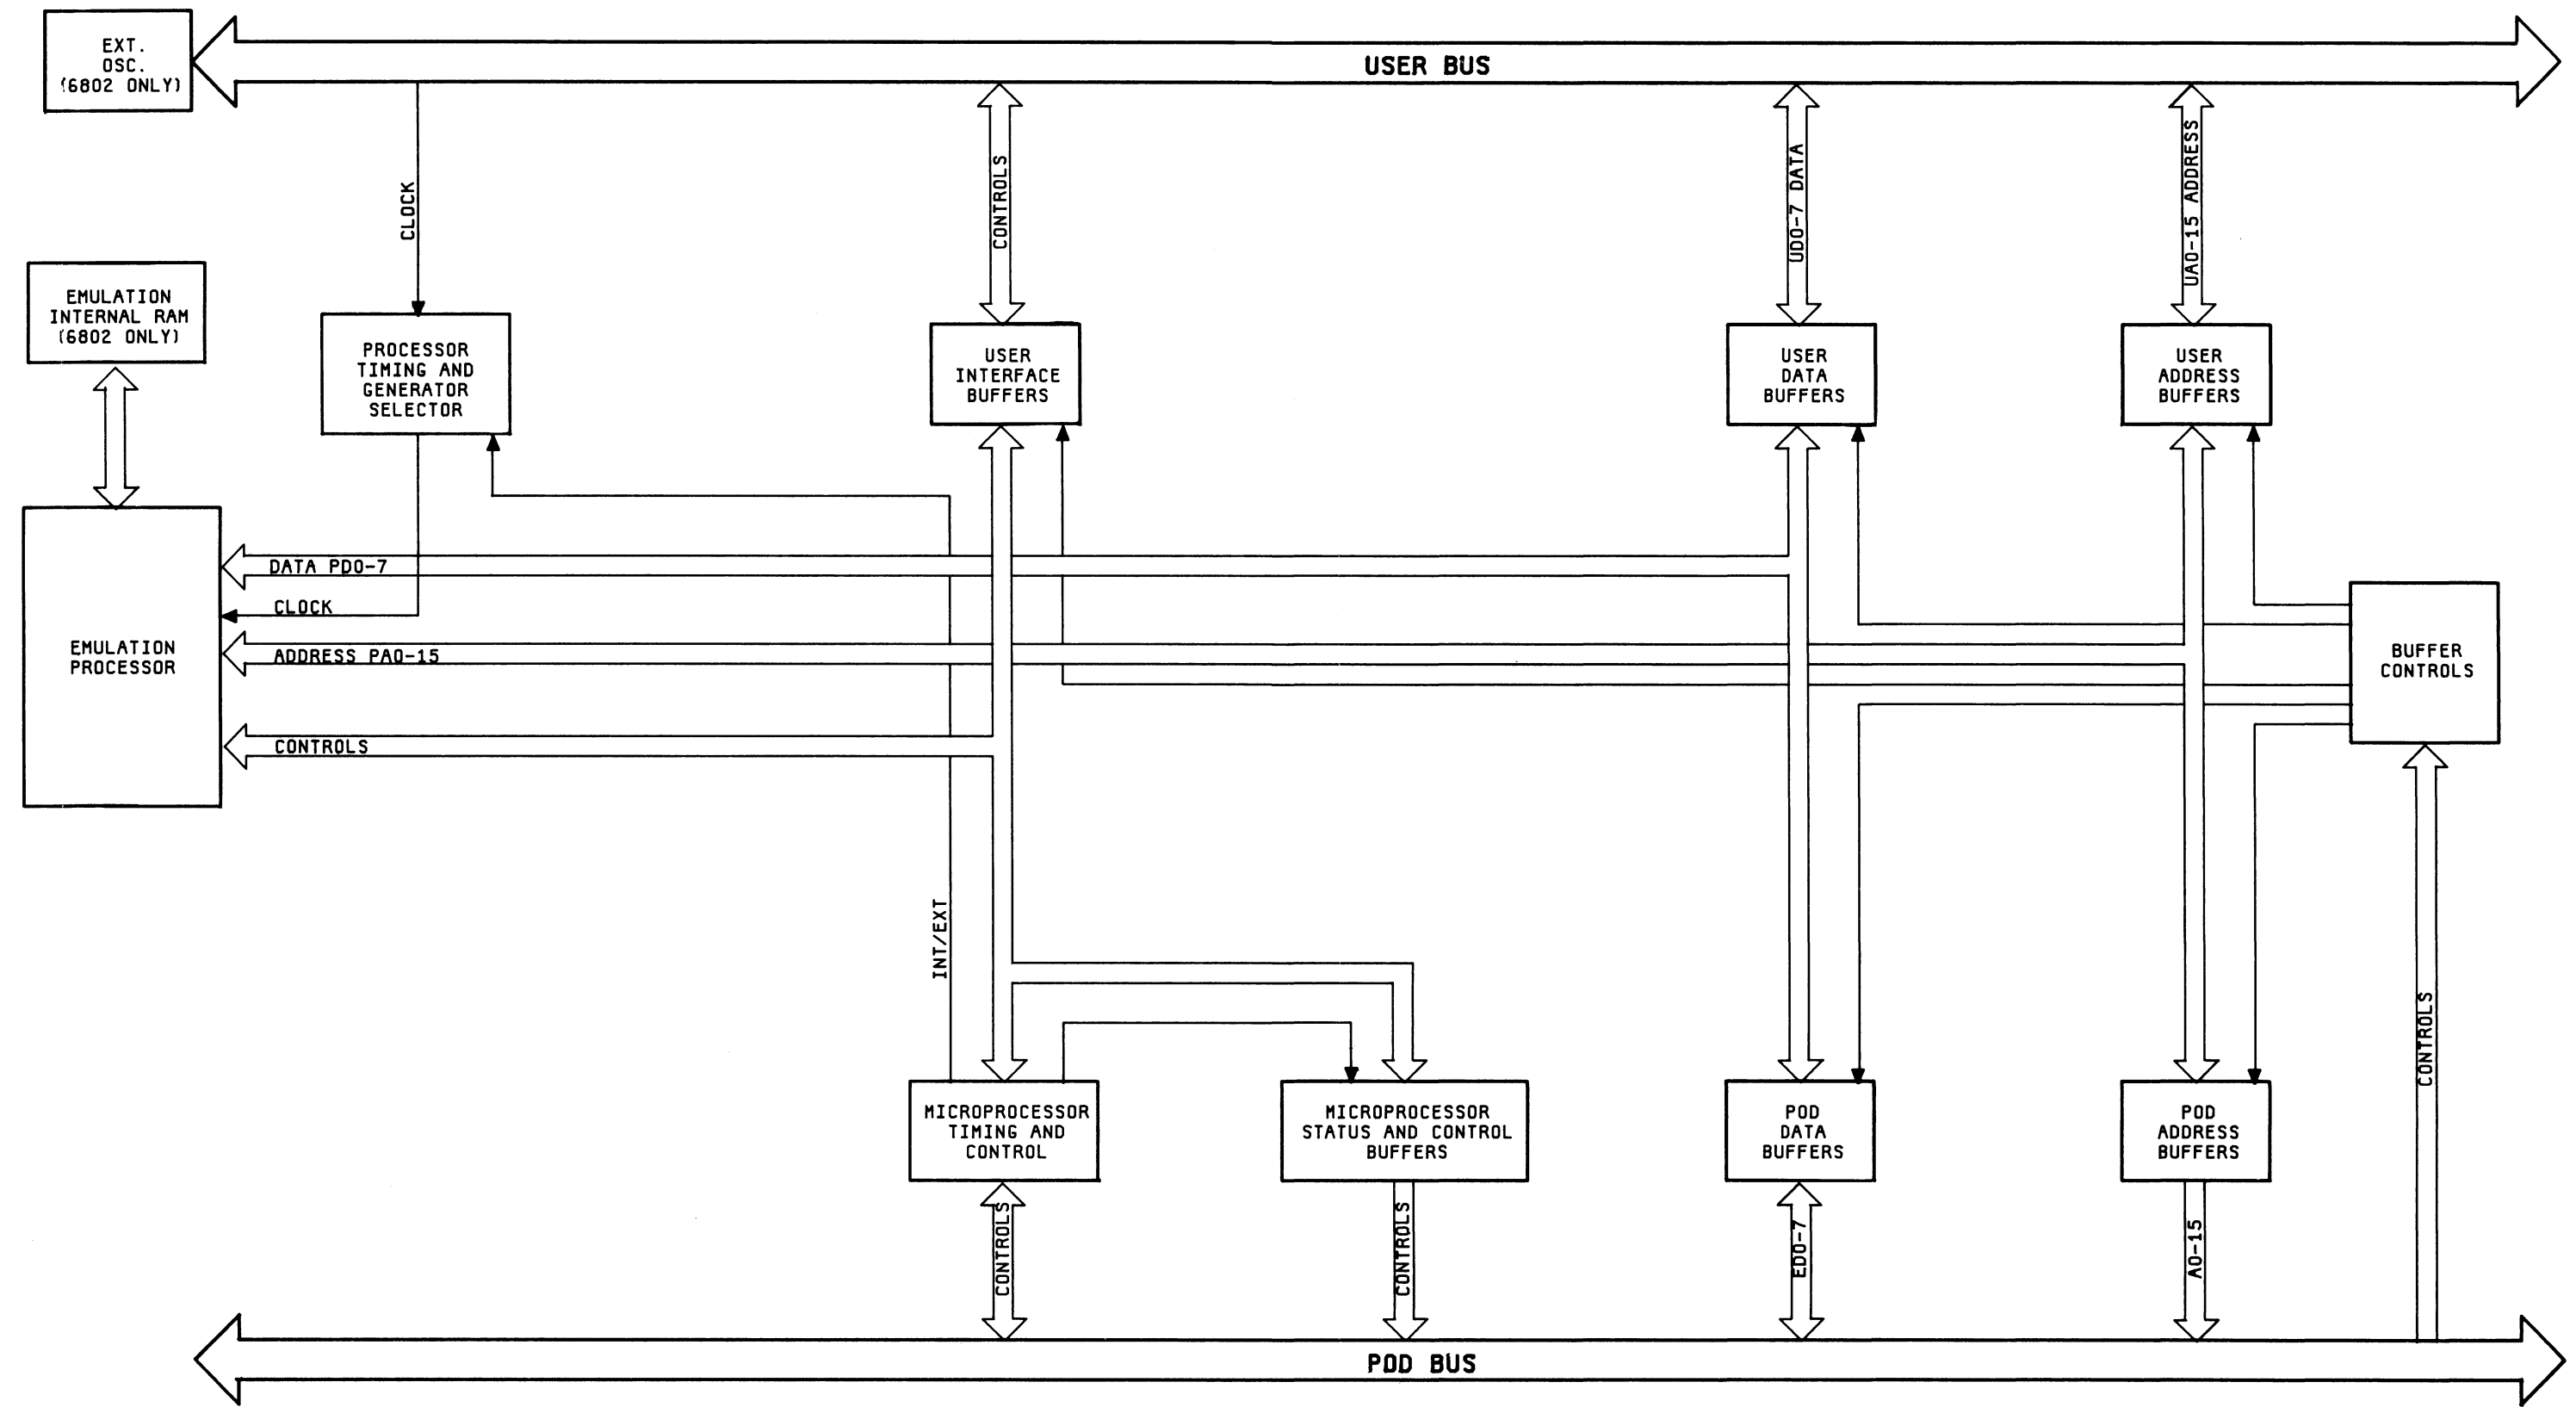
EXT. OSC. (6802 ONLY)

USER BUS

CLOCK

CONTROLS

UDO-7 DATA

UAO-15 ADDRESS

EMULATION INTERNAL RAM (6802 ONLY)

PROCESSOR TIMING AND GENERATOR SELECTOR

USER INTERFACE BUFFERS

USER DATA BUFFERS

USER ADDRESS BUFFERS

DATA PDO-7

CLOCK

EMULATION PROCESSOR

ADDRESS PAO-15

BUFFER CONTROLS

CONTROLS

INT/EXT

CONTROLS

MICROPROCESSOR TIMING AND CONTROL

MICROPROCESSOR STATUS AND CONTROL BUFFERS

POD DATA BUFFERS

POD ADDRESS BUFFERS

CONTROLS

CONTROLS

EDO-7

AO-15

POD BUS